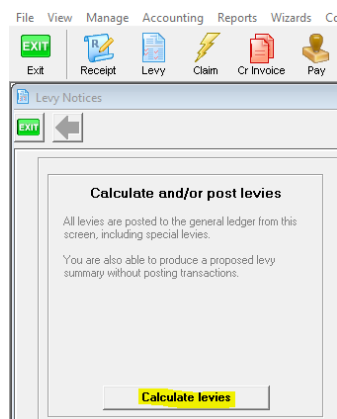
File View Manage Accounting Reports Wizards Co

EXIT
Exit Receipt Levy Claim Cr Invoice Pay

Levy Notices

EXIT

Calculate and/or post levies

All levies are posted to the general ledger from this screen, including special levies.

You are also able to produce a proposed levy summary without posting transactions.

Calculate levies